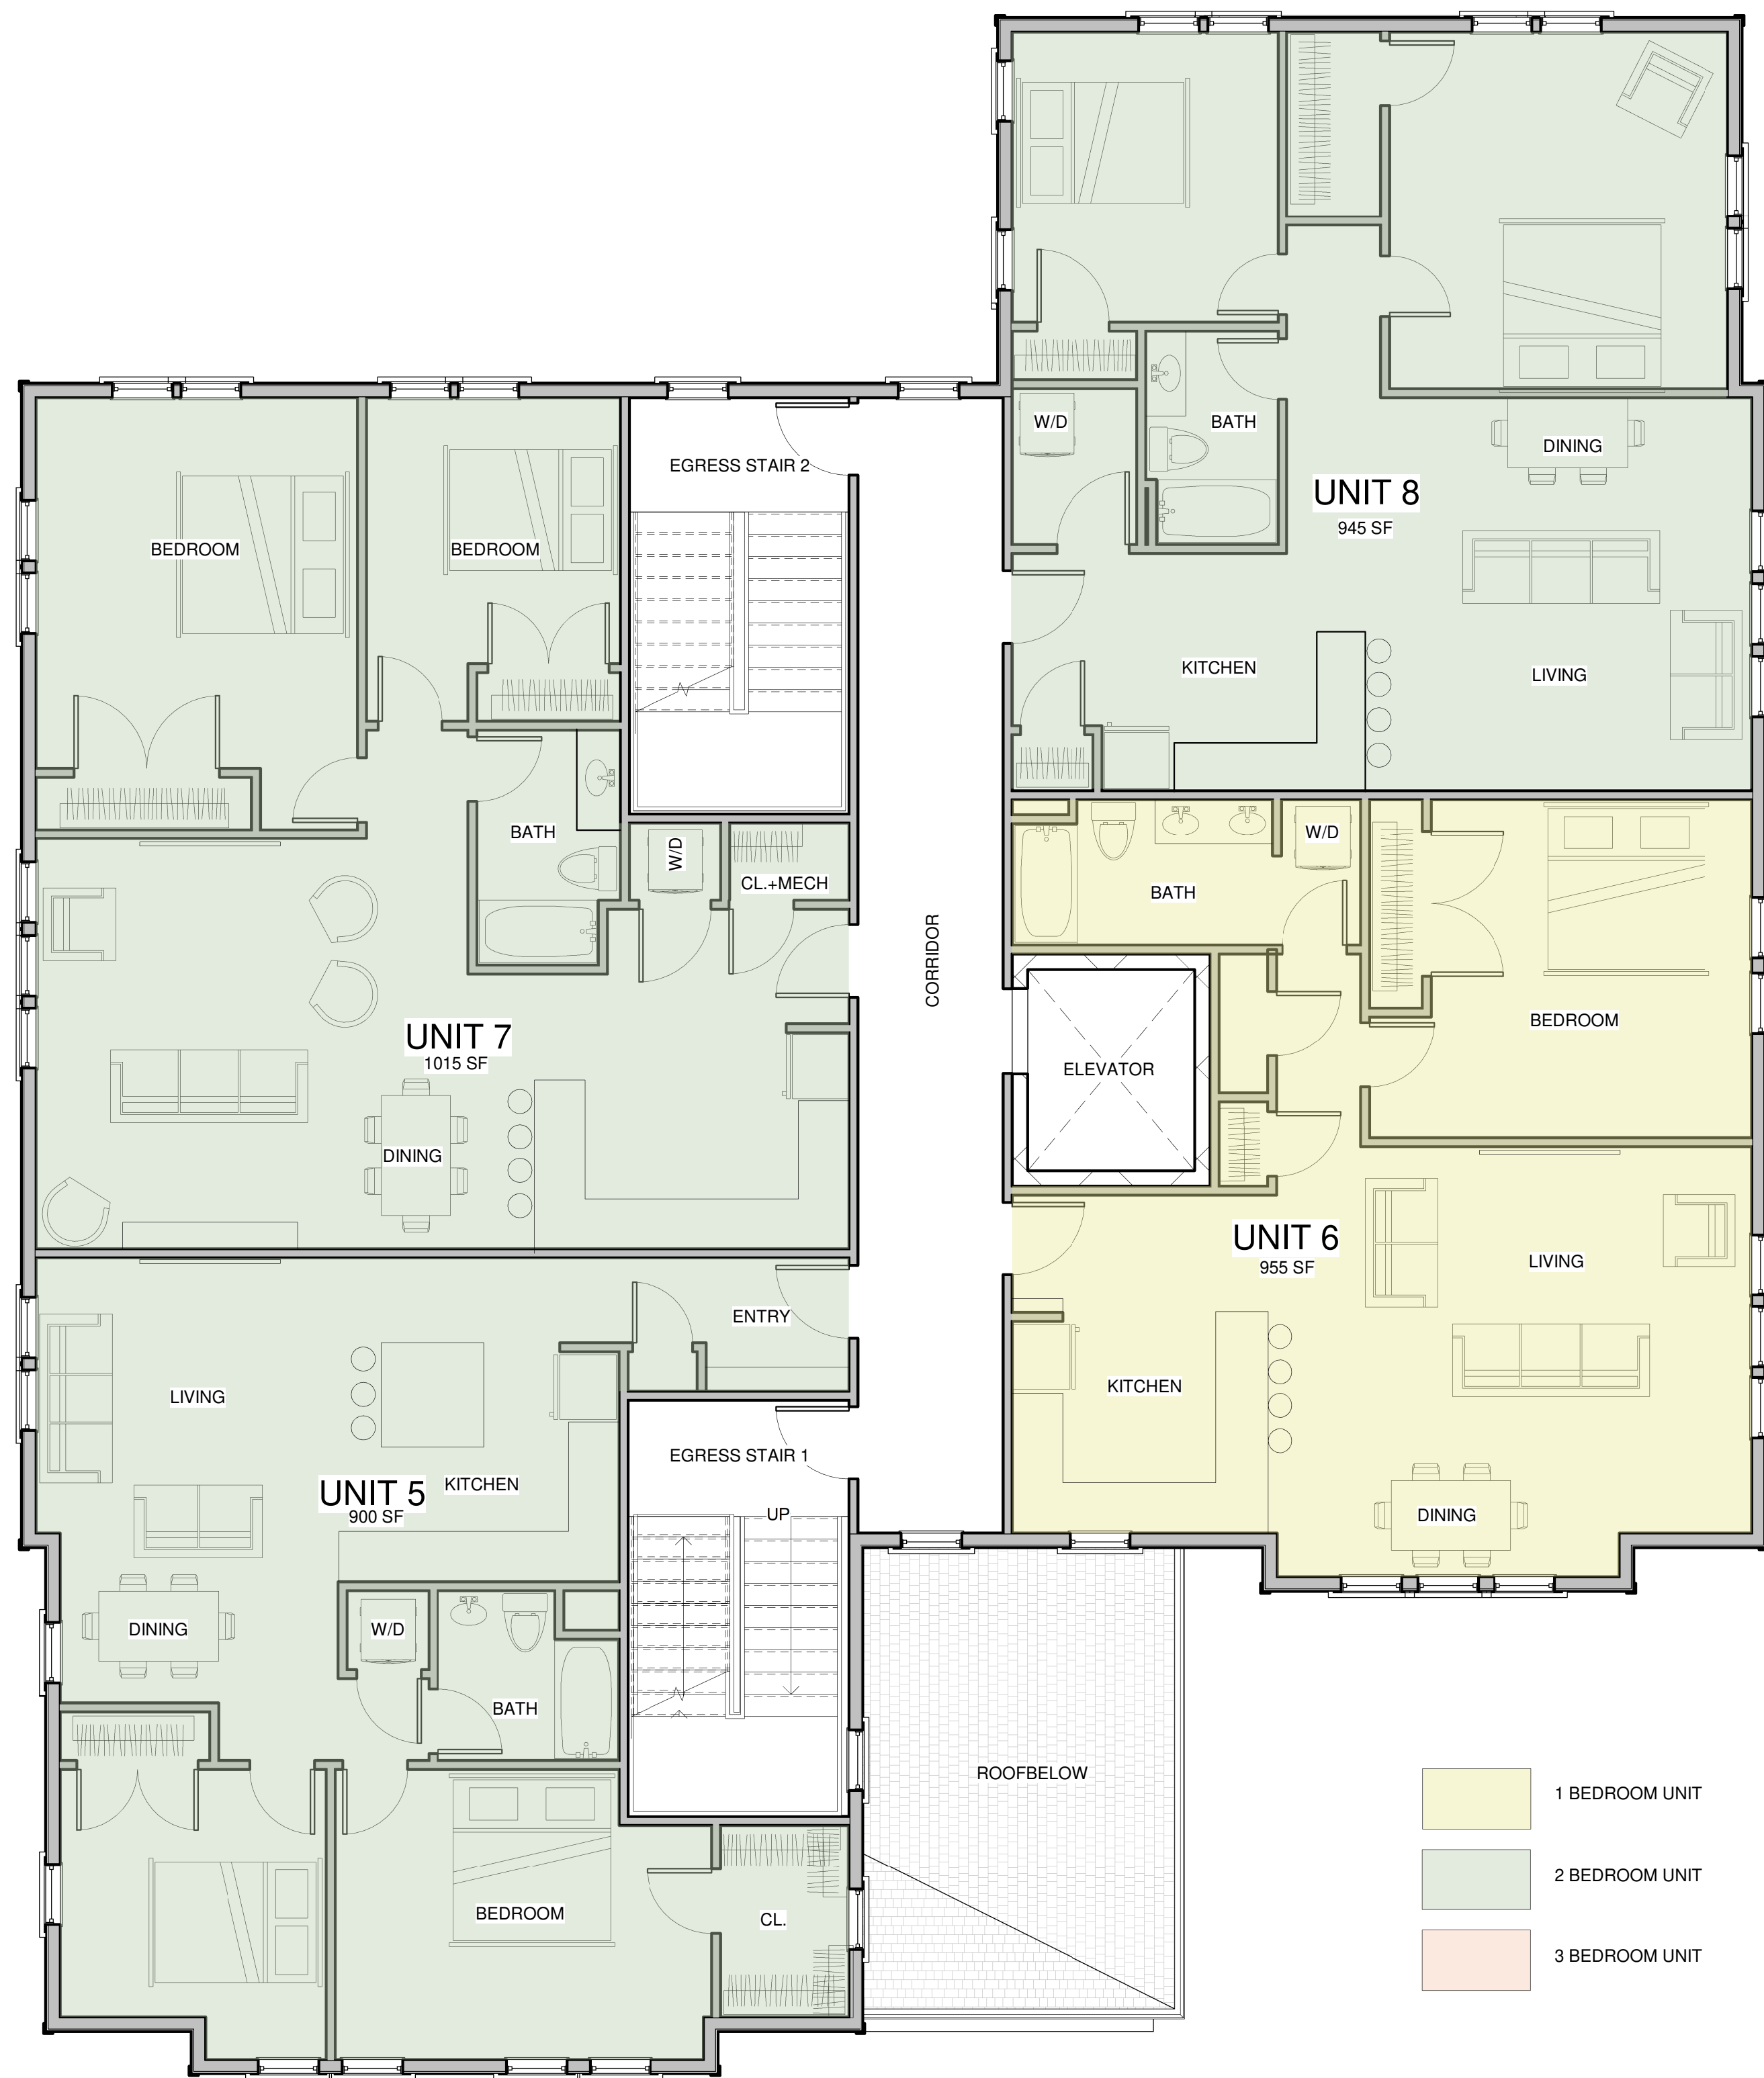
W/D

BATH

DINING

UNIT 8
945 SF

KITCHEN

LIVING

EGRESS STAIR 2

BEDROOM

BEDROOM

BATH

W/D

CL.+MECH

UNIT 7
1015 SF

DINING

CORRIDOR

BATH

W/D

BEDROOM

ELEVATOR

UNIT 6
955 SF

LIVING

KITCHEN

DINING

ENTRY

LIVING

EGRESS STAIR 1

UP

UNIT 5
900 SF

KITCHEN

DINING

W/D

BATH

BEDROOM

CL.

ROOFBELOW

1 BEDROOM UNIT

2 BEDROOM UNIT

3 BEDROOM UNIT